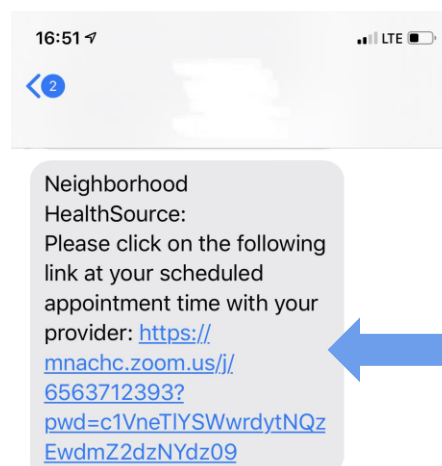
16:51 LTE

2

Neighborhood HealthSource: Please click on the following link at your scheduled appointment time with your provider: https://mnachc.zoom.us/j/6563712393?pwd=c1VneTlYSWwrdytNQzEwdmZ2dzNYdz09